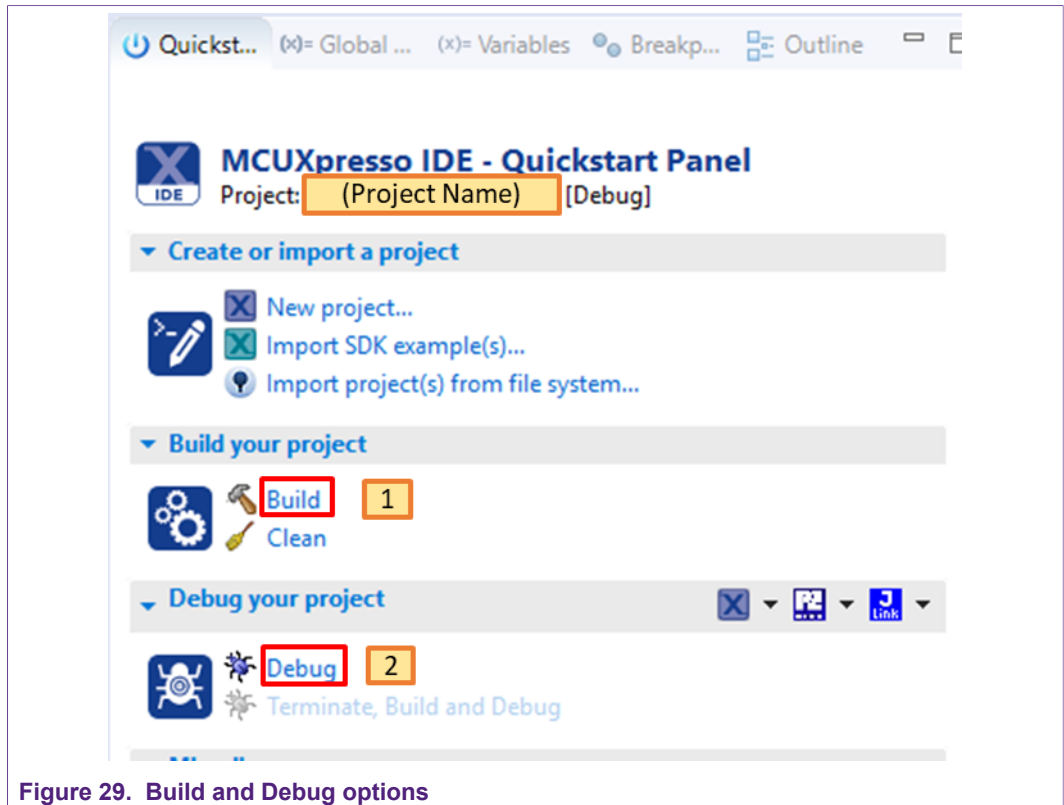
Quickst... (x)= Global ... (x)= Variables Breakp... Outline

X IDE

MCUXpresso IDE - Quickstart Panel
Project: (Project Name) [Debug]

Create or import a project

New project...
Import SDK example(s)...
Import project(s) from file system...

Build your project

Build 1
Clean

Debug your project

J Link

Debug 2
Terminate, Build and Debug

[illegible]

Figure 29. Build and Debug options